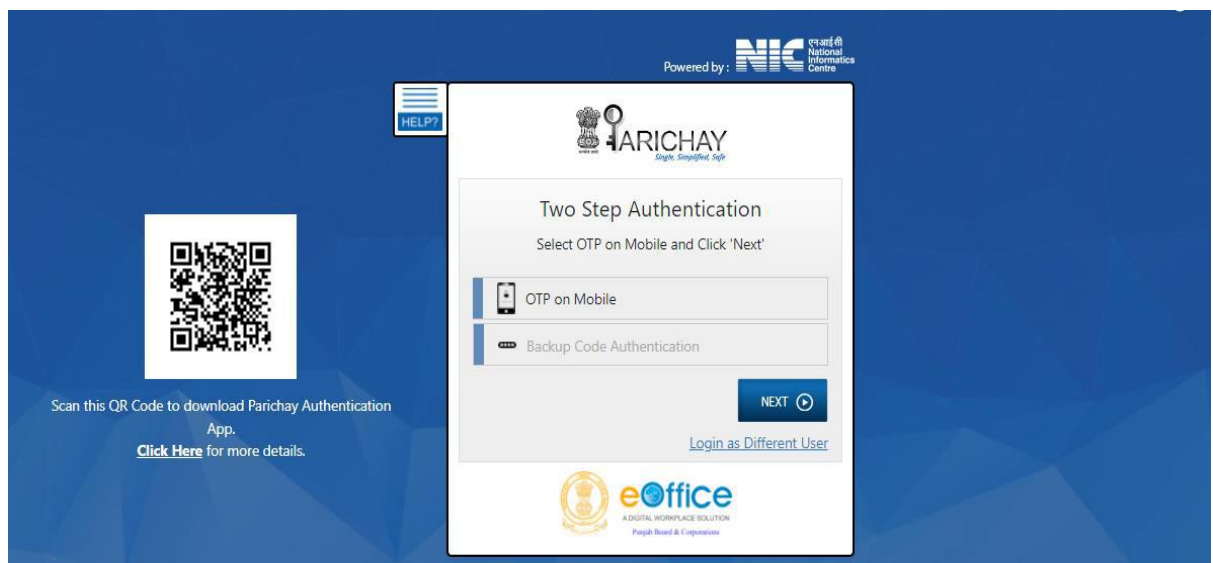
Powered by : NIC एनआईसी National Informatics Centre

HELP?

सत्यमेव जयते
PARICHAY
Single, Simplified, Safe

Two Step Authentication

Select OTP on Mobile and Click 'Next'

OTP on Mobile

Backup Code Authentication

NEXT

Login as Different User

eOffice
A DIGITAL WORKPLACE SOLUTION
Punjab Board & Corporations

Scan this QR Code to download Parichay Authentication App.
Click Here for more details.